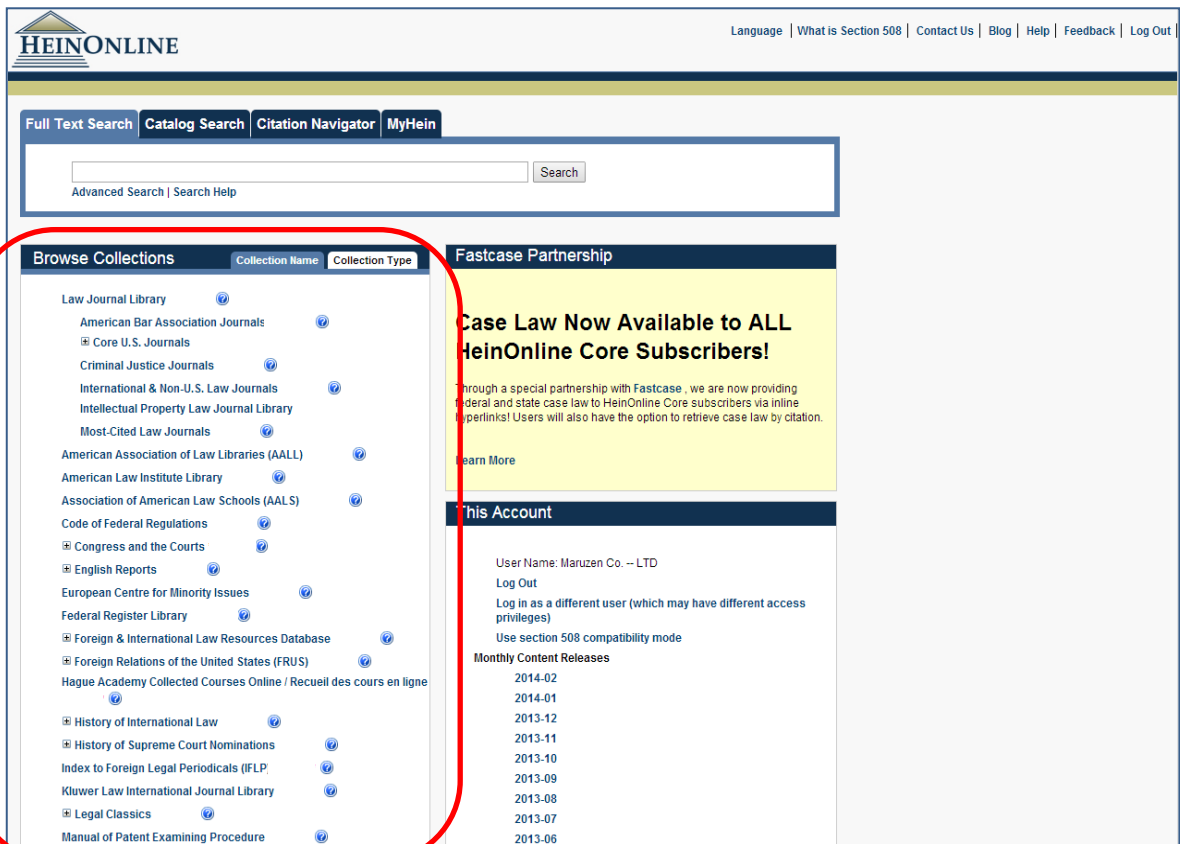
HEINONLINE

Language | What is Section 508 | Contact Us | Blog | Help | Feedback | Log Out

Full Text Search | Catalog Search | Citation Navigator | MyHein

Search

Advanced Search | Search Help

Browse Collections

Collection Name | Collection Type

Law Journal Library

American Bar Association Journals

⊞ Core U.S. Journals

Criminal Justice Journals

International & Non-U.S. Law Journals

Intellectual Property Law Journal Library

Most-Cited Law Journals

American Association of Law Libraries (AALL)

American Law Institute Library

Association of American Law Schools (AALS)

Code of Federal Regulations

⊞ Congress and the Courts

⊞ English Reports

European Centre for Minority Issues

Federal Register Library

⊞ Foreign & International Law Resources Database

⊞ Foreign Relations of the United States (FRUS)

Hague Academy Collected Courses Online / Recueil des cours en ligne

⊞ History of International Law

⊞ History of Supreme Court Nominations

Index to Foreign Legal Periodicals (IFLP)

Kluwer Law International Journal Library

⊞ Legal Classics

Manual of Patent Examining Procedure

Fastcase Partnership

Case Law Now Available to ALL HeinOnline Core Subscribers!

Through a special partnership with Fastcase , we are now providing federal and state case law to HeinOnline Core subscribers via inline hyperlinks! Users will also have the option to retrieve case law by citation.

Learn More

This Account

User Name: Maruzen Co. -- LTD

Log Out

Log in as a different user (which may have different access privileges)

Use section 508 compatibility mode

Monthly Content Releases

2014-02

2014-01

2013-12

2013-11

2013-10

2013-09

2013-08

2013-07

2013-06